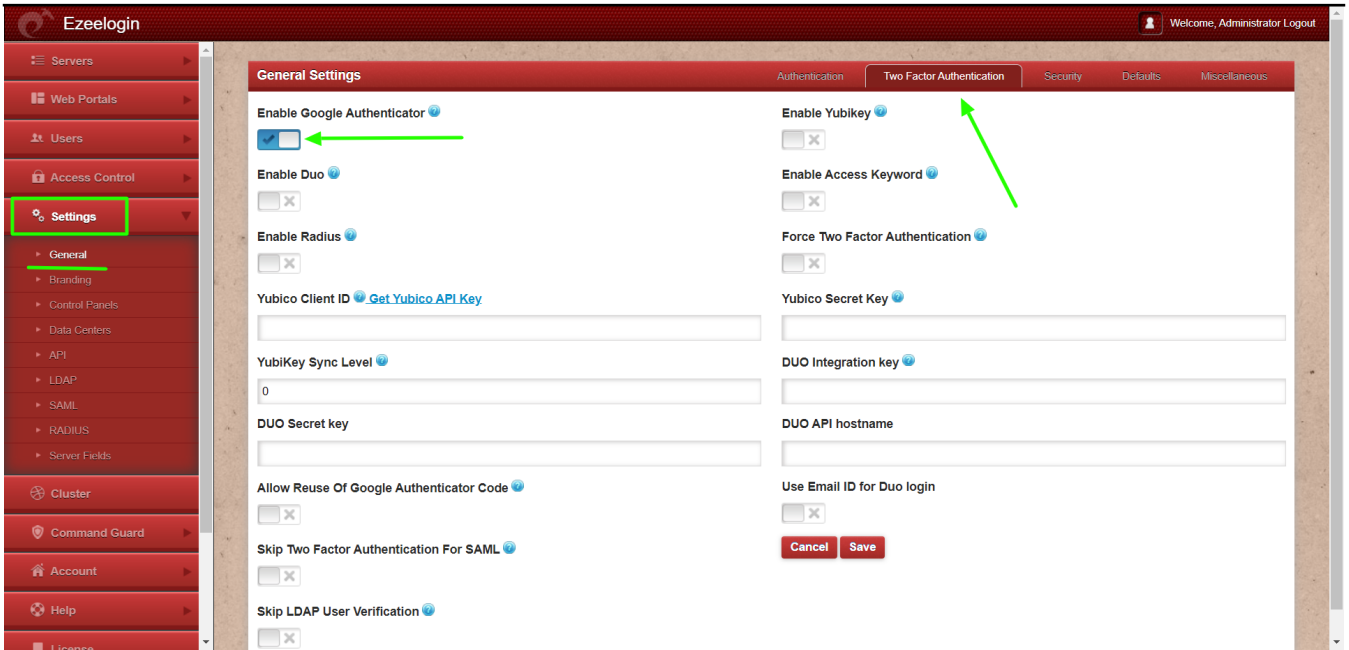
Ezeelogin

Welcome, Administrator Logout

Servers
Web Portals
Users
Access Control
Settings
General
Branding
Control Panels
Data Centers
API
LDAP
SAML
RADIUS
Server Fields
Cluster
Command Guard
Account
Help
License

General Settings

Authentication | Two Factor Authentication | Security | Defaults | Miscellaneous

Enable Google Authenticator

Enable Yubikey

Enable Duo

Enable Access Keyword

Enable Radius

Force Two Factor Authentication

Yubico Client ID Get Yubico API Key

Yubico Secret Key

YubiKey Sync Level

0

DUO Integration key

DUO Secret key

DUO API hostname

Allow Reuse Of Google Authenticator Code

Use Email ID for Duo login

Cancel Save

Skip Two Factor Authentication For SAML

Skip LDAP User Verification